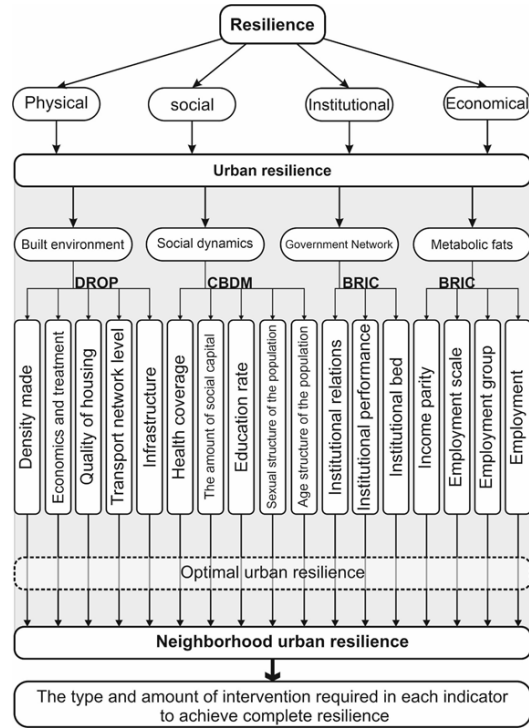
Resilience

Physical

social

Institutional

Economical

Urban resilience

Built environment

Social dynamics

Government Network

Metabolic fats

DROP

CBDM

BRIC

BRIC

Density made

Economics and treatment

Quality of housing

Transport network level

Infrastructure

Health coverage

The amount of social capital

Education rate

Sexual structure of the population

Age structure of the population

Institutional relations

Institutional performance

Institutional bed

Income parity

Employment scale

Employment group

Employment

Optimal urban resilience

Neighborhood urban resilience

The type and amount of intervention required in each indicator to achieve complete resilience